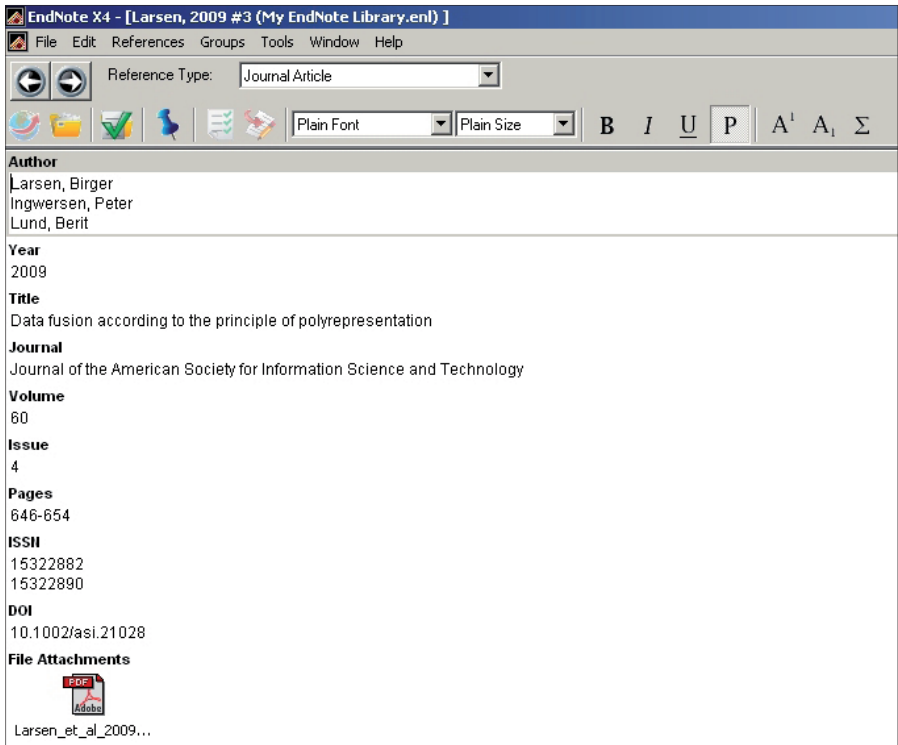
EndNote X4 - [Larsen, 2009 #3 (My EndNote Library.enl) ]

File Edit References Groups Tools Window Help

Reference Type: Journal Article

Plain Font Plain Size B I U P $A^1$ $A_1$ Σ

Author
Larsen, Birger
Ingwersen, Peter
Lund, Berit

Year
2009

Title
Data fusion according to the principle of polyrepresentation

Journal
Journal of the American Society for Information Science and Technology

Volume
60

Issue
4

Pages
646-654

ISSN
15322882
15322890

DOI
10.1002/asi.21028

File Attachments
PDF
Adobe
Larsen_et_al_2009...